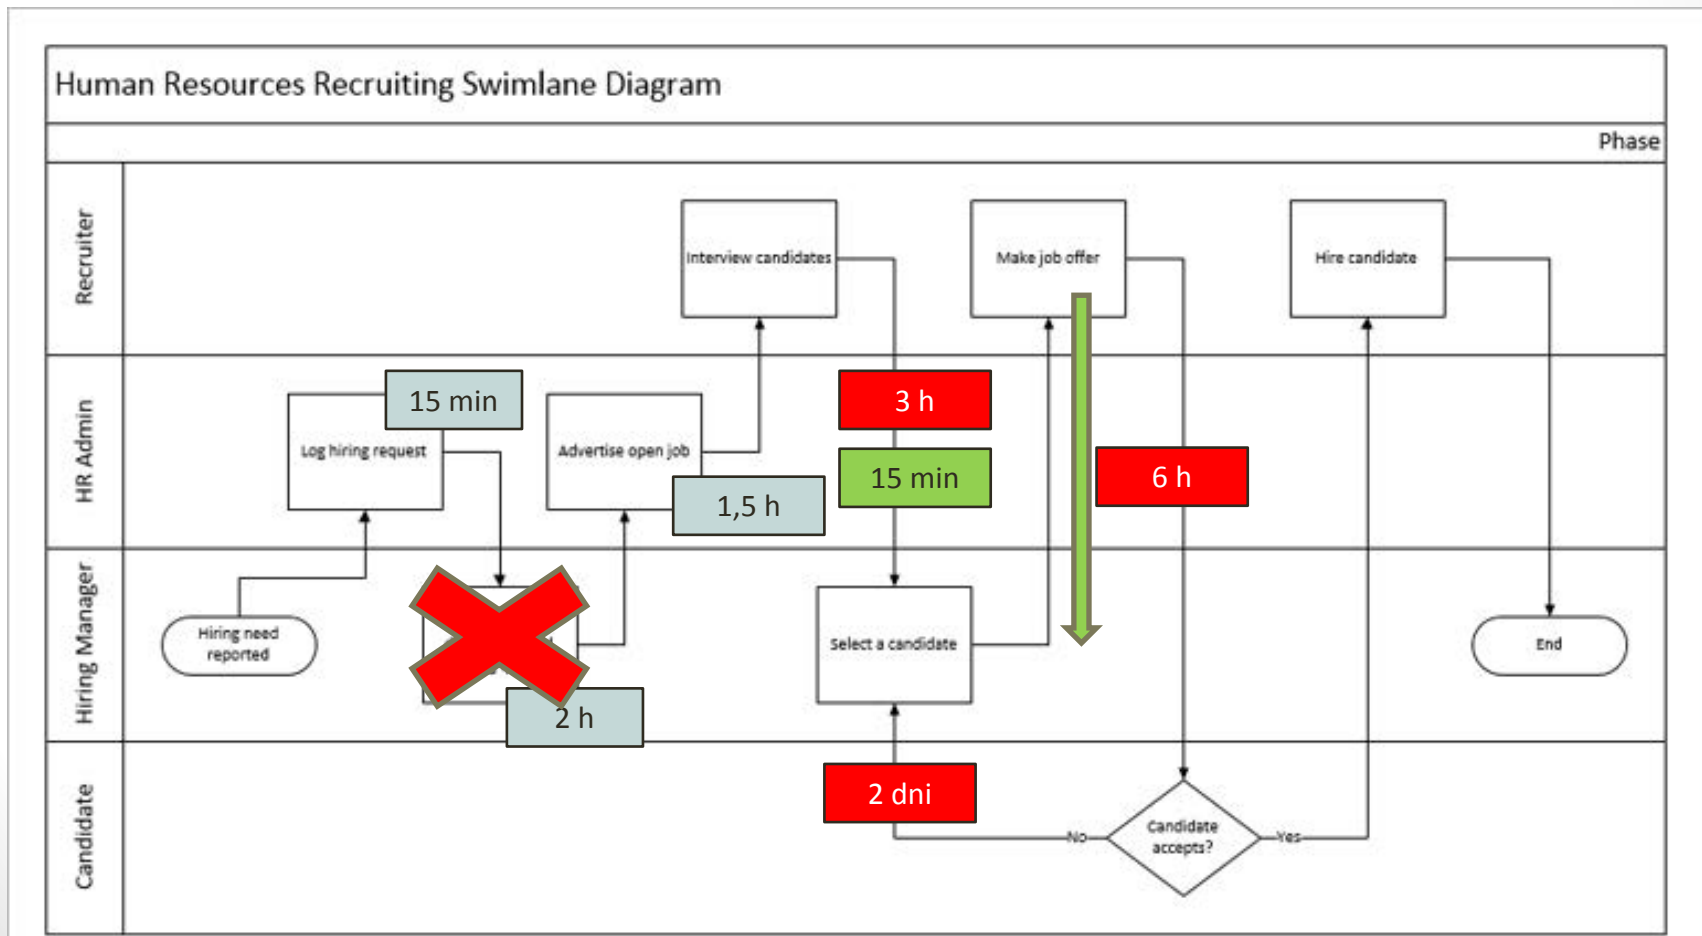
Human Resources Recruiting Swimlane Diagram

Phase

Recruiter

HR Admin

Hiring Manager

Candidate

Interview candidates

Make job offer

Hire candidate

15 min

Log hiring request

Advertise open job

1,5 h

3 h

15 min

6 h

Hiring need reported

2 h

Select a candidate

End

2 dni

No

Candidate accepts?

Yes